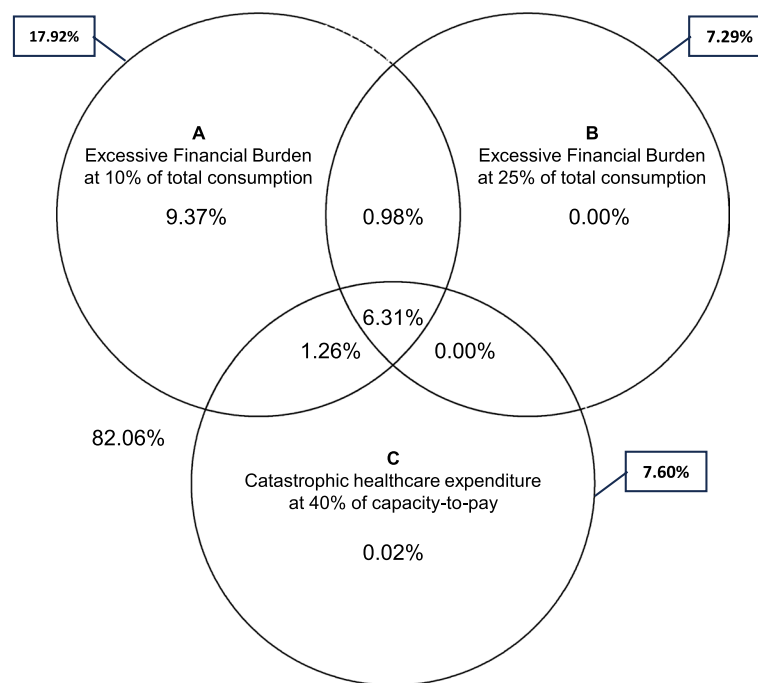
17.92%

7.29%

A
Excessive Financial Burden at 10% of total consumption

9.37%

0.98%

B
Excessive Financial Burden at 25% of total consumption

0.00%

6.31%

1.26%

0.00%

82.06%

C
Catastrophic healthcare expenditure at 40% of capacity-to-pay

7.60%

0.02%